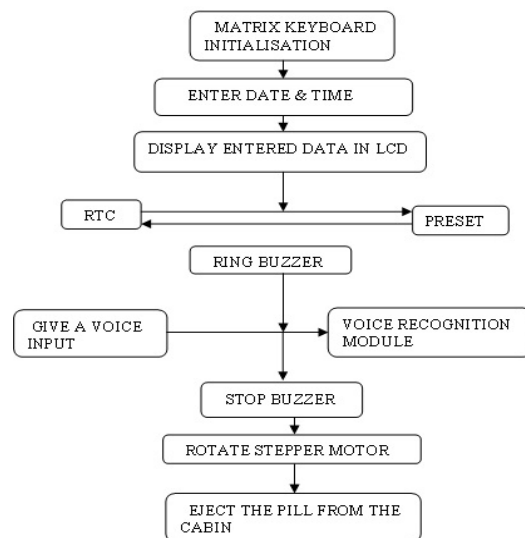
MATRIX KEYBOARD INITIALISATION

ENTER DATE & TIME

DISPLAY ENTERED DATA IN LCD

RTC

PRESET

RING BUZZER

GIVE A VOICE INPUT

VOICE RECOGNITION MODULE

STOP BUZZER

ROTATE STEPPER MOTOR

EJECT THE PILL FROM THE CABIN